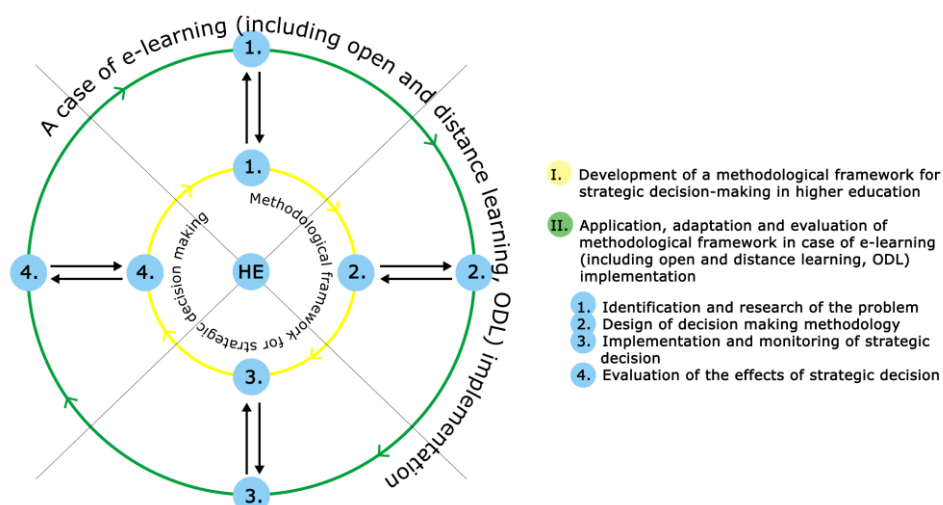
A case of e-learning (including open and distance learning, ODL) implementation

1.

1.

Methodological framework for strategic decision making

4.

4.

HE

2.

2.

3.

3.

I. Development of a methodological framework for strategic decision-making in higher education

II. Application, adaptation and evaluation of methodological framework in case of e-learning (including open and distance learning, ODL) implementation

1. Identification and research of the problem
2. Design of decision making methodology
3. Implementation and monitoring of strategic decision
4. Evaluation of the effects of strategic decision